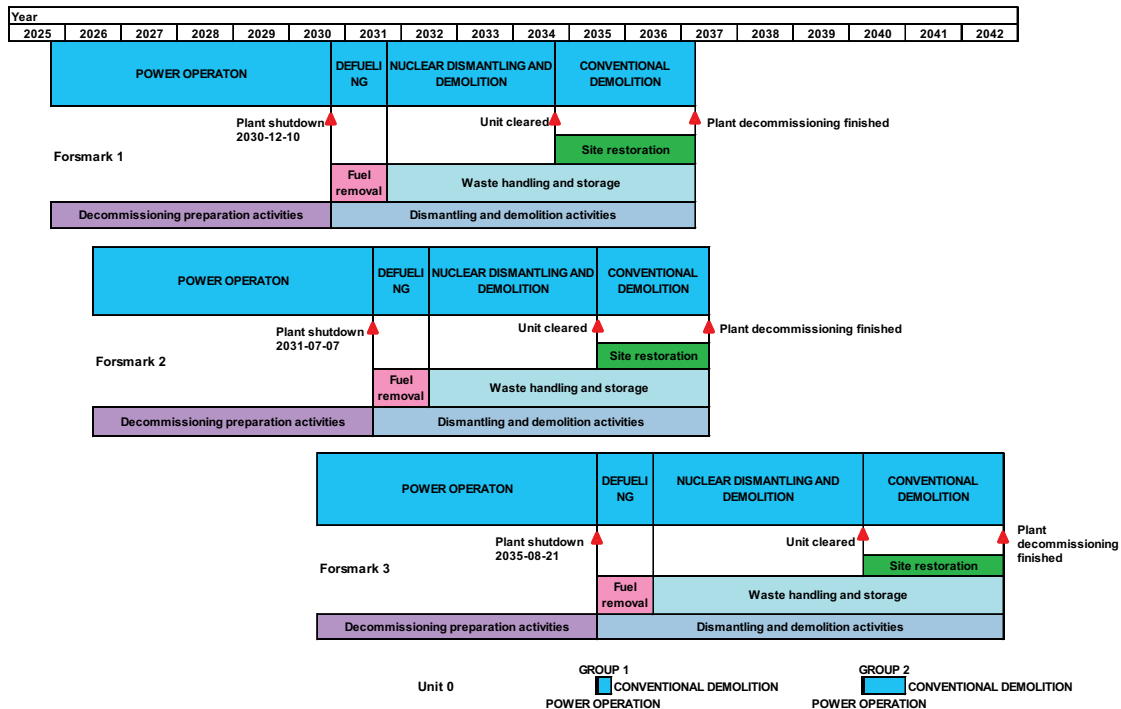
| Year | | | | | | | | | | | | | | | | | |
|---|---|---|---|---|---|---|---|---|---|---|---|---|---|---|---|---|---|
| 2025 | 2026 | 2027 | 2028 | 2029 | 2030 | 2031 | 2032 | 2033 | 2034 | 2035 | 2036 | 2037 | 2038 | 2039 | 2040 | 2041 | 2042 |

POWER OPERATON
DEFUELING
NUCLEAR DISMANTLING AND DEMOLITION
CONVENTIONAL DEMOLITION
Plant shutdown 2030-12-10
Unit cleared
Plant decommissioning finished
Forsmark 1
Site restoration
Fuel removal
Waste handling and storage
Decommissioning preparation activities
Dismantling and demolition activities

POWER OPERATON
DEFUELING
NUCLEAR DISMANTLING AND DEMOLITION
CONVENTIONAL DEMOLITION
Plant shutdown 2031-07-07
Unit cleared
Plant decommissioning finished
Forsmark 2
Site restoration
Fuel removal
Waste handling and storage
Decommissioning preparation activities
Dismantling and demolition activities

POWER OPERATON
DEFUELING
NUCLEAR DISMANTLING AND DEMOLITION
CONVENTIONAL DEMOLITION
Plant shutdown 2035-08-21
Unit cleared
Plant decommissioning finished
Forsmark 3
Site restoration
Fuel removal
Waste handling and storage
Decommissioning preparation activities
Dismantling and demolition activities

Unit 0
GROUP 1
CONVENTIONAL DEMOLITION
POWER OPERATION
GROUP 2
CONVENTIONAL DEMOLITION
POWER OPERATION